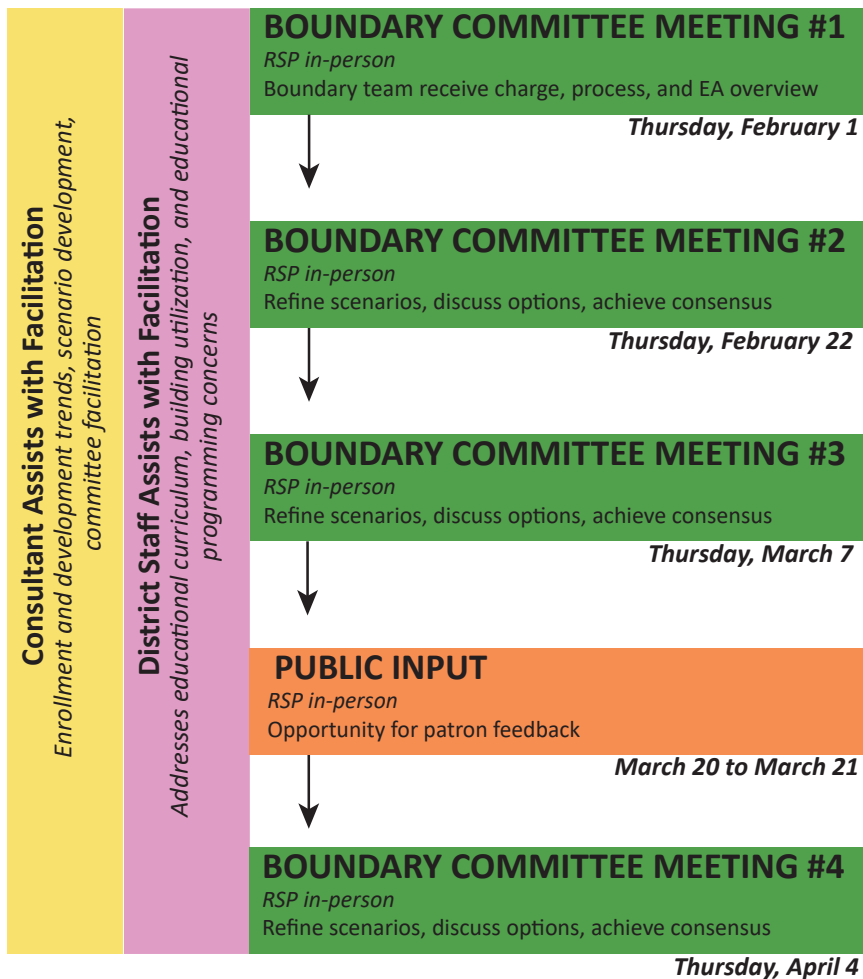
Consultant Assists with Facilitation
Enrollment and development trends, scenario development, committee facilitation

District Staff Assists with Facilitation
Addresses educational curriculum, building utilization, and educational programming concerns

BOUNDARY COMMITTEE MEETING #1
RSP in-person
Boundary team receive charge, process, and EA overview
Thursday, February 1

BOUNDARY COMMITTEE MEETING #2
RSP in-person
Refine scenarios, discuss options, achieve consensus
Thursday, February 22

BOUNDARY COMMITTEE MEETING #3
RSP in-person
Refine scenarios, discuss options, achieve consensus
Thursday, March 7

PUBLIC INPUT
RSP in-person
Opportunity for patron feedback
March 20 to March 21

BOUNDARY COMMITTEE MEETING #4
RSP in-person
Refine scenarios, discuss options, achieve consensus
Thursday, April 4